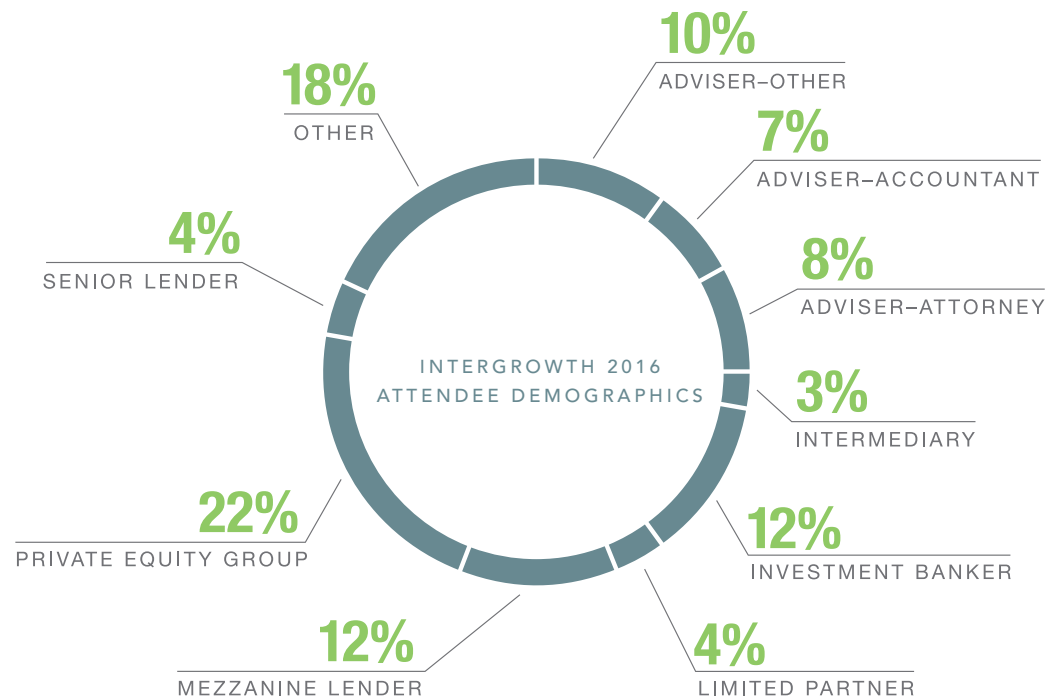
INTERGROWTH 2016
ATTENDEE DEMOGRAPHICS

10%
ADVISER–OTHER

7%
ADVISER–ACCOUNTANT

8%
ADVISER–ATTORNEY

3%
INTERMEDIARY

12%
INVESTMENT BANKER

4%
LIMITED PARTNER

12%
MEZZANINE LENDER

22%
PRIVATE EQUITY GROUP

4%
SENIOR LENDER

18%
OTHER